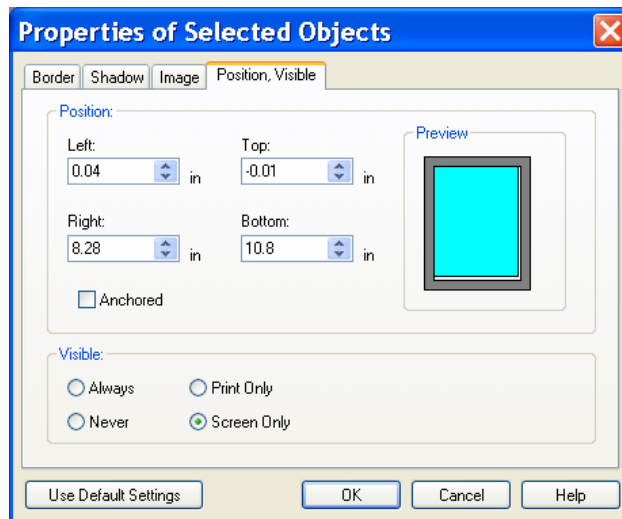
Properties of Selected Objects

Border | Shadow | Image | Position, Visible

Position:

Left:
0.04 in

Top:
-0.01 in

Right:
8.28 in

Bottom:
10.8 in

Anchored

Preview

Visible:

Always
Print Only
Never
Screen Only

Use Default Settings
OK
Cancel
Help